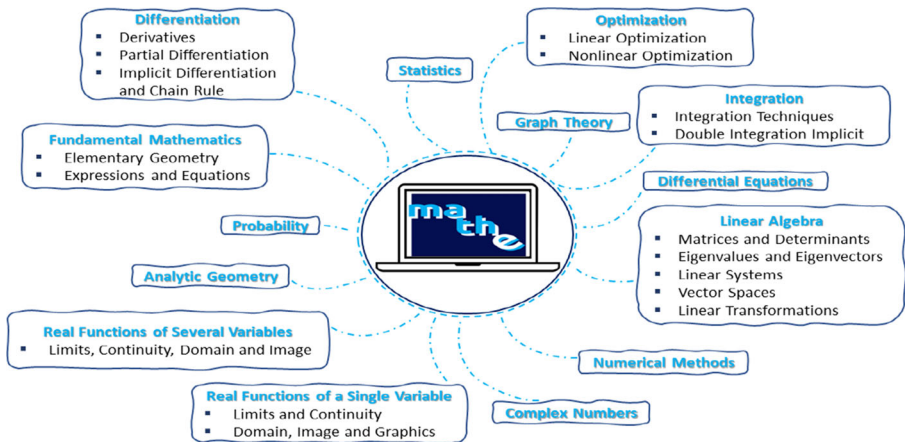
Differentiation
- Derivatives
- Partial Differentiation
- Implicit Differentiation and Chain Rule

Statistics

Optimization
- Linear Optimization
- Nonlinear Optimization

Integration
- Integration Techniques
- Double Integration Implicit

Graph Theory

Fundamental Mathematics
- Elementary Geometry
- Expressions and Equations

Differential Equations

ma the

Probability

Linear Algebra
- Matrices and Determinants
- Eigenvalues and Eigenvectors
- Linear Systems
- Vector Spaces
- Linear Transformations

Analytic Geometry

Real Functions of Several Variables
- Limits, Continuity, Domain and Image

Numerical Methods

Real Functions of a Single Variable
- Limits and Continuity
- Domain, Image and Graphics

Complex Numbers